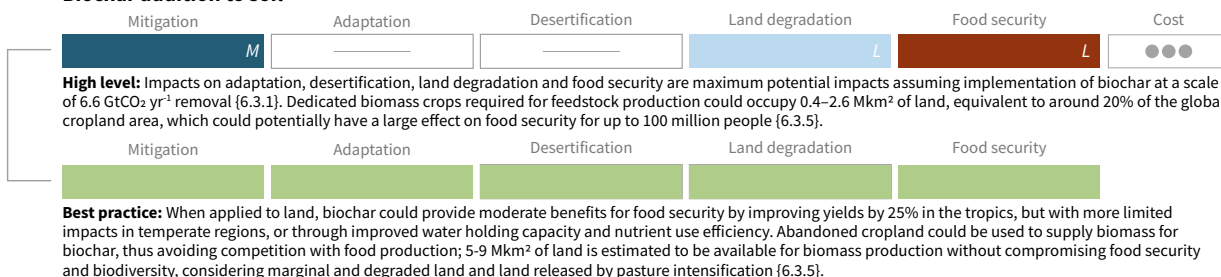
Biochar addition to soil

| Mitigation | Adaptation | Desertification | Land degradation | Food security | Cost |
|---|---|---|---|---|---|
| M | | | L | L | ●●● |

**High level:** Impacts on adaptation, desertification, land degradation and food security are maximum potential impacts assuming implementation of biochar at a scale of 6.6 GtCO₂ yr⁻¹ removal {6.3.1}. Dedicated biomass crops required for feedstock production could occupy 0.4–2.6 Mkm² of land, equivalent to around 20% of the global cropland area, which could potentially have a large effect on food security for up to 100 million people {6.3.5}.

| Mitigation | Adaptation | Desertification | Land degradation | Food security |
|---|---|---|---|---|
| | | | | |

**Best practice:** When applied to land, biochar could provide moderate benefits for food security by improving yields by 25% in the tropics, but with more limited impacts in temperate regions, or through improved water holding capacity and nutrient use efficiency. Abandoned cropland could be used to supply biomass for biochar, thus avoiding competition with food production; 5-9 Mkm² of land is estimated to be available for biomass production without compromising food security and biodiversity, considering marginal and degraded land and land released by pasture intensification {6.3.5}.